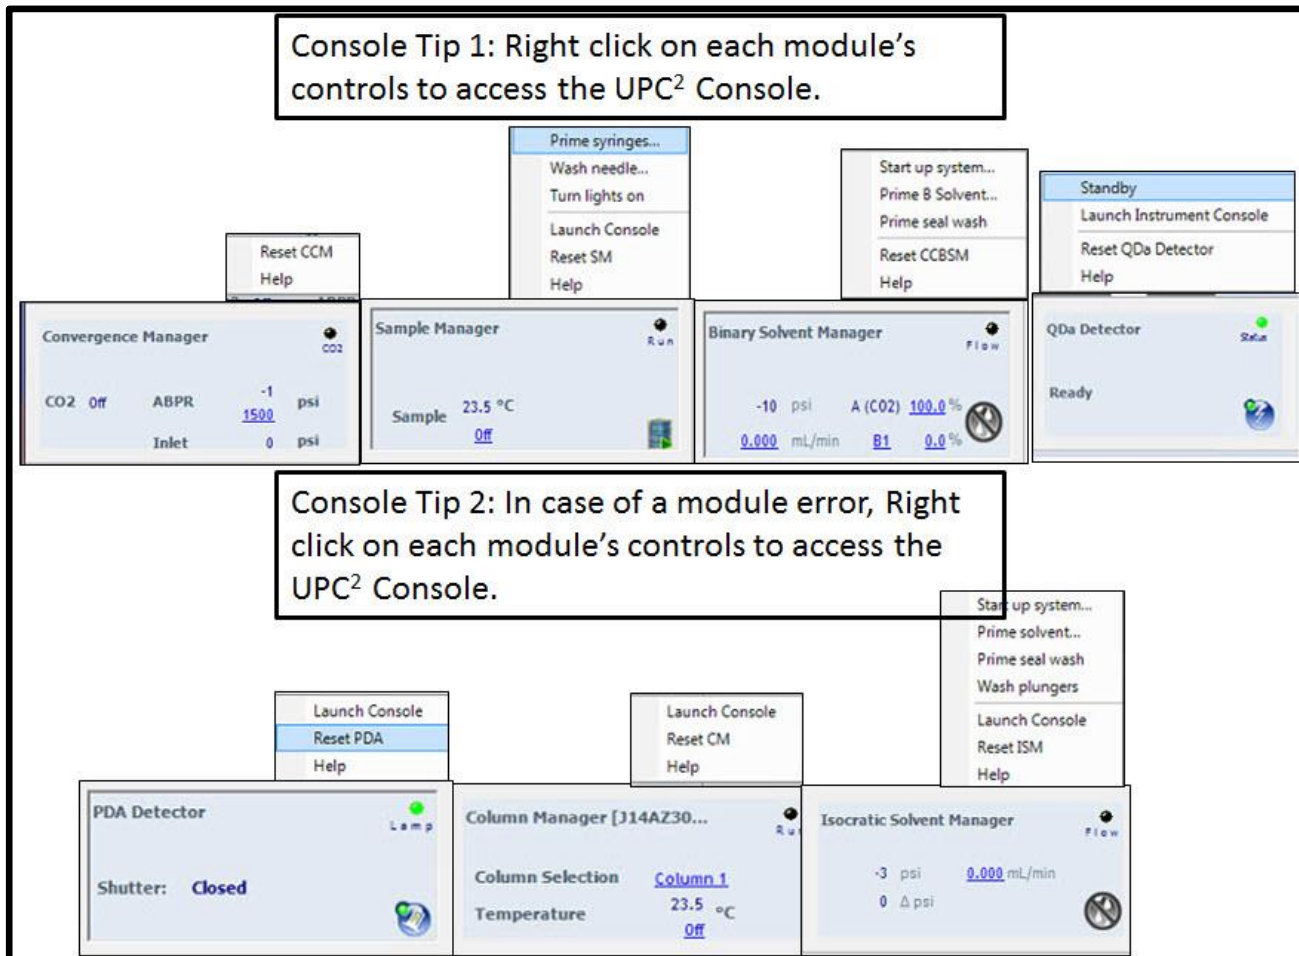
Console Tip 1: Right click on each module's controls to access the UPC$^2$ Console.

Reset CCM
Help

Convergence Manager
CO2

CO2 Off ABPR -1 1500 psi
Inlet 0 psi

Prime syringes...
Wash needle...
Turn lights on
Launch Console
Reset SM
Help

Sample Manager
Run

Sample 23.5 °C
Off

Start up system...
Prime B Solvent...
Prime seal wash
Reset CCBSM
Help

Binary Solvent Manager
Flow

-10 psi A (CO2) 100.0 %
0.000 mL/min B1 0.0 %

Standby
Launch Instrument Console
Reset QDa Detector
Help

QDa Detector
Status

Ready

Console Tip 2: In case of a module error, Right click on each module's controls to access the UPC$^2$ Console.

Launch Console
Reset PDA
Help

PDA Detector
Lamp

Shutter: Closed

Launch Console
Reset CM
Help

Column Manager [J14AZ30...
Run

Column Selection Column 1
Temperature 23.5 °C
Off

Start up system...
Prime solvent...
Prime seal wash
Wash plungers
Launch Console
Reset ISM
Help

Isocratic Solvent Manager
Flow

-3 psi 0.000 mL/min
0 Δ psi